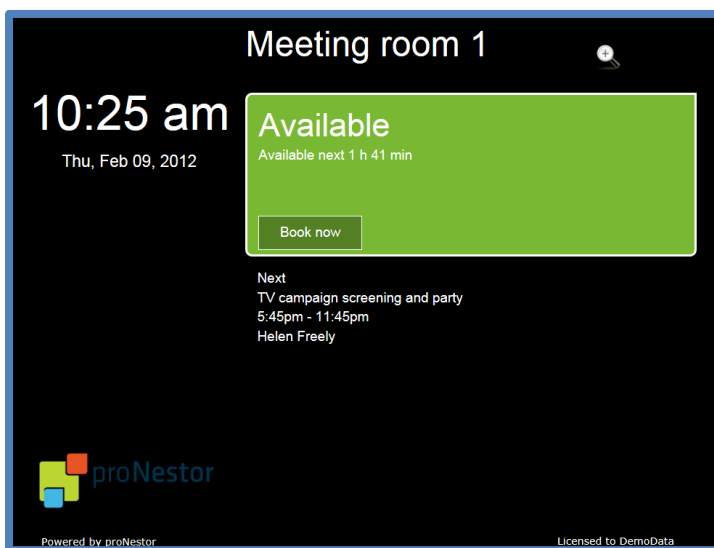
Meeting room 1

10:25 am

Thu, Feb 09, 2012

Available

Available next 1 h 41 min

Book now

Next
TV campaign screening and party
5:45pm - 11:45pm
Helen Freely

proNestor

Powered by proNestor

Licensed to DemoData